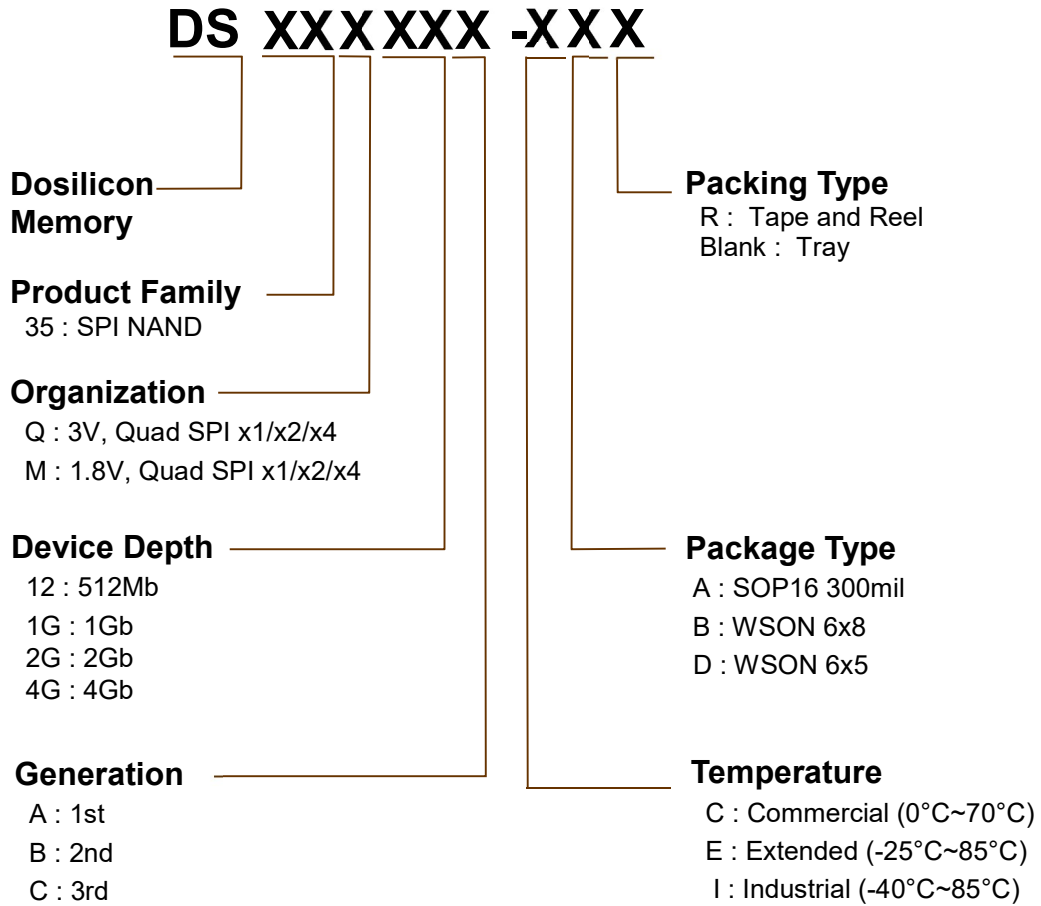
DS XXXXXX -XXX

Dosilicon Memory

Product Family
35 : SPI NAND

Organization
Q : 3V, Quad SPI x1/x2/x4
M : 1.8V, Quad SPI x1/x2/x4

Device Depth
12 : 512Mb
1G : 1Gb
2G : 2Gb
4G : 4Gb

Generation
A : 1st
B : 2nd
C : 3rd

Packing Type
R : Tape and Reel
Blank : Tray

Package Type
A : SOP16 300mil
B : WSON 6x8
D : WSON 6x5

Temperature
C : Commercial (0°C~70°C)
E : Extended (-25°C~85°C)
I : Industrial (-40°C~85°C)